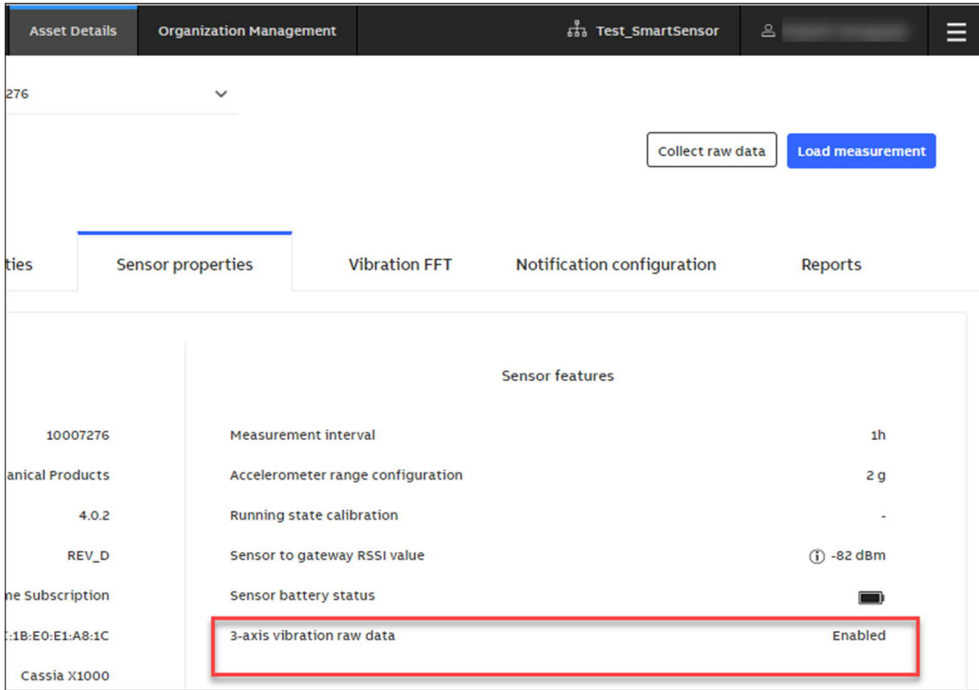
Asset Details | Organization Management | Test_SmartSensor | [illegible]

276

Collect raw data | Load measurement

ties | Sensor properties | Vibration FFT | Notification configuration | Reports

10007276
anical Products
4.0.2
REV_D
ne Subscription
:1B:E0:E1:A8:1C
Cassia X1000

Sensor features

| | |
|---|---|
| Measurement interval | 1h |
| Accelerometer range configuration | 2 g |
| Running state calibration | - |
| Sensor to gateway RSSI value | -82 dBm |
| Sensor battery status | |
| 3-axis vibration raw data | Enabled |